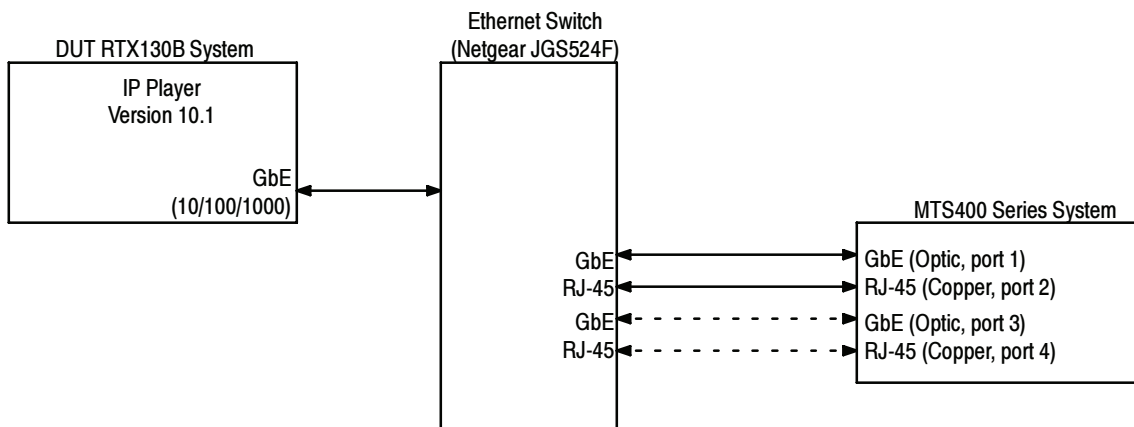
DUT RTX130B System
IP Player
Version 10.1
GbE
(10/100/1000)

Ethernet Switch
(Netgear JGS524F)

GbE
RJ-45
GbE
RJ-45

MTS400 Series System
GbE (Optic, port 1)
RJ-45 (Copper, port 2)
GbE (Optic, port 3)
RJ-45 (Copper, port 4)